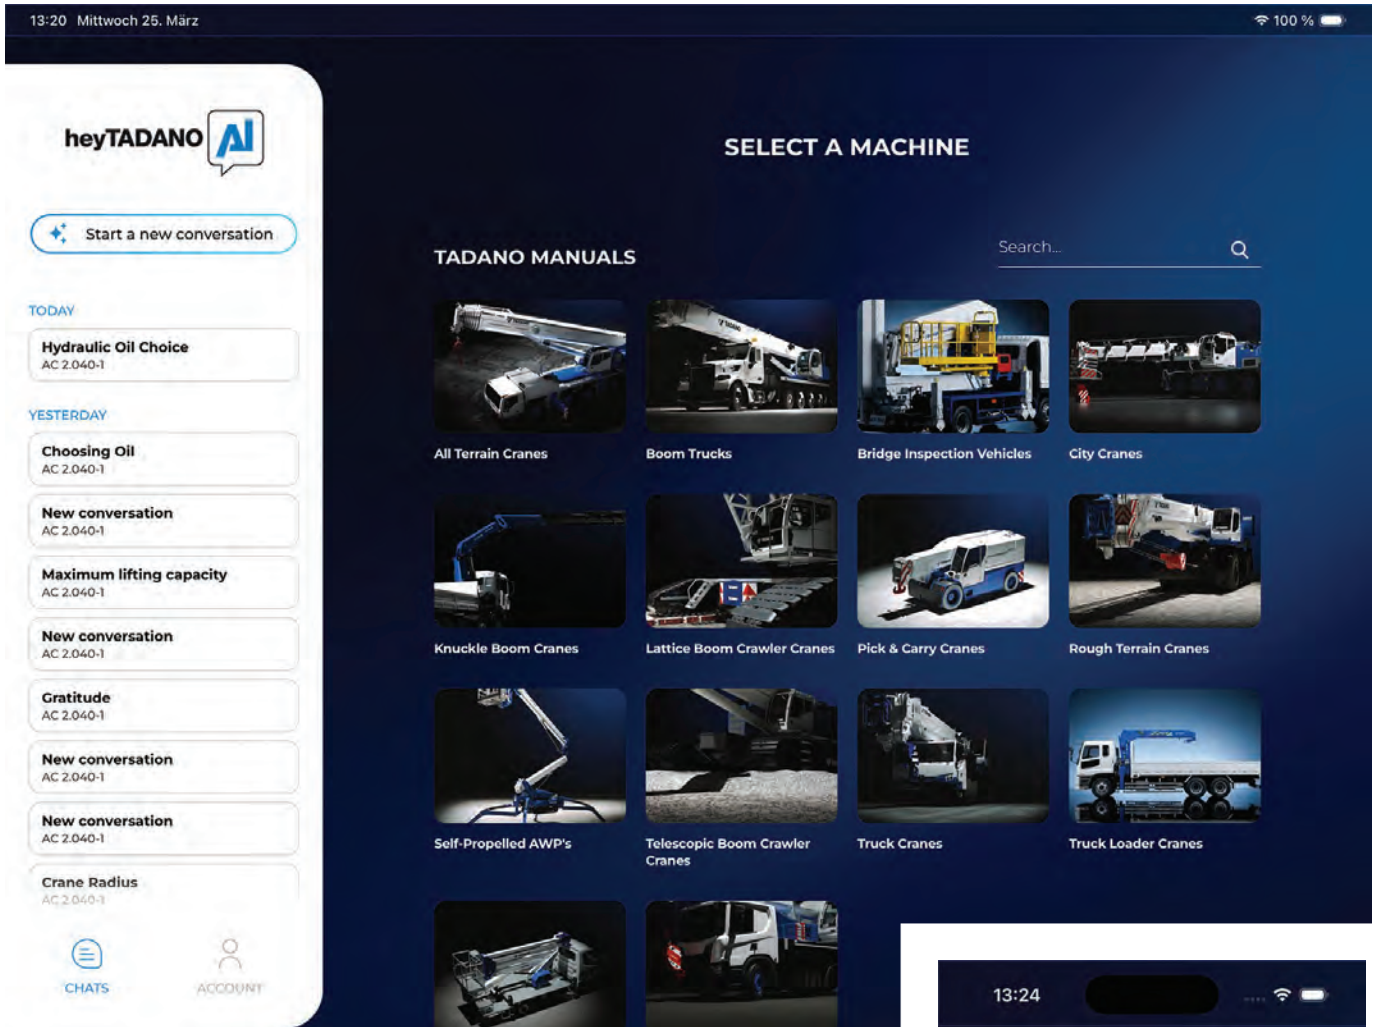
13:20 Mittwoch 25. März

100 %

heyTADANO AI

Start a new conversation

TODAY

Hydraulic Oil Choice
AC 2.040-1

YESTERDAY

Choosing Oil
AC 2.040-1

New conversation
AC 2.040-1

Maximum lifting capacity
AC 2.040-1

New conversation
AC 2.040-1

Gratitude
AC 2.040-1

New conversation
AC 2.040-1

New conversation
AC 2.040-1

Crane Radius
AC 2.040-1

CHATS

ACCOUNT

SELECT A MACHINE

TADANO MANUALS

Search...

All Terrain Cranes

Boom Trucks

Bridge Inspection Vehicles

City Cranes

Knuckle Boom Cranes

Lattice Boom Crawler Cranes

Pick & Carry Cranes

Rough Terrain Cranes

Self-Propelled AWP's

Telescopic Boom Crawler Cranes

Truck Cranes

Truck Loader Cranes

13:24